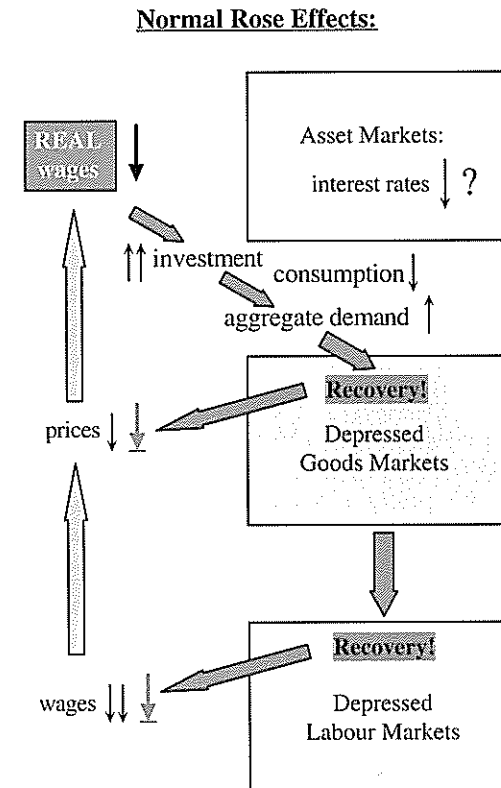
Normal Rose Effects:

REAL wages

Asset Markets:
interest rates ↓ ?

↑↑ investment

consumption ↓

aggregate demand ↑

Recovery!
Depressed Goods Markets

prices ↓

Recovery!
Depressed Labour Markets

wages ↓↓